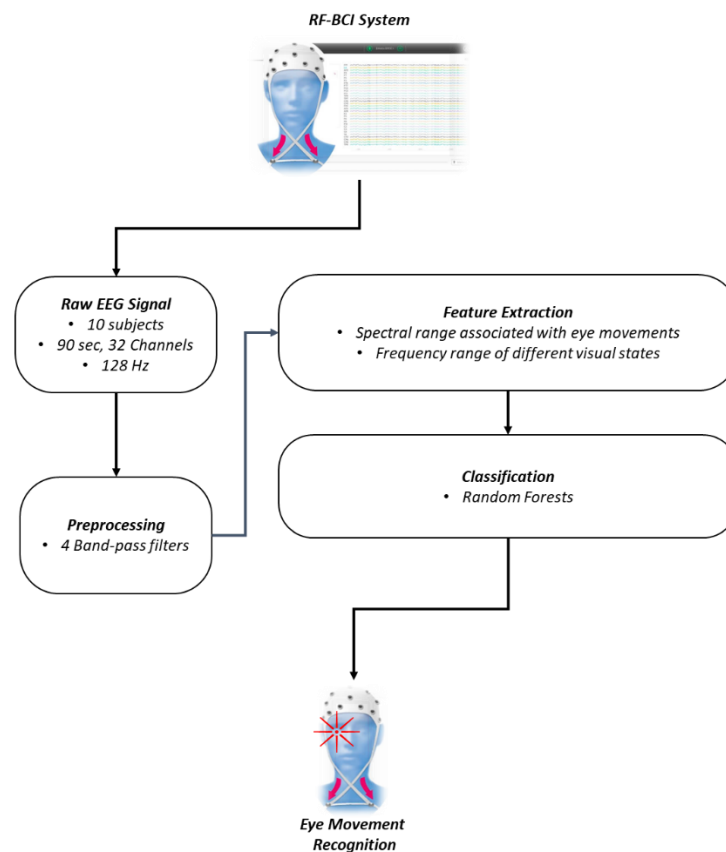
RF-BCI System

Raw EEG Signal
• 10 subjects
• 90 sec, 32 Channels
• 128 Hz

Preprocessing
• 4 Band-pass filters

Feature Extraction
• Spectral range associated with eye movements
• Frequency range of different visual states

Classification
• Random Forests

Eye Movement Recognition